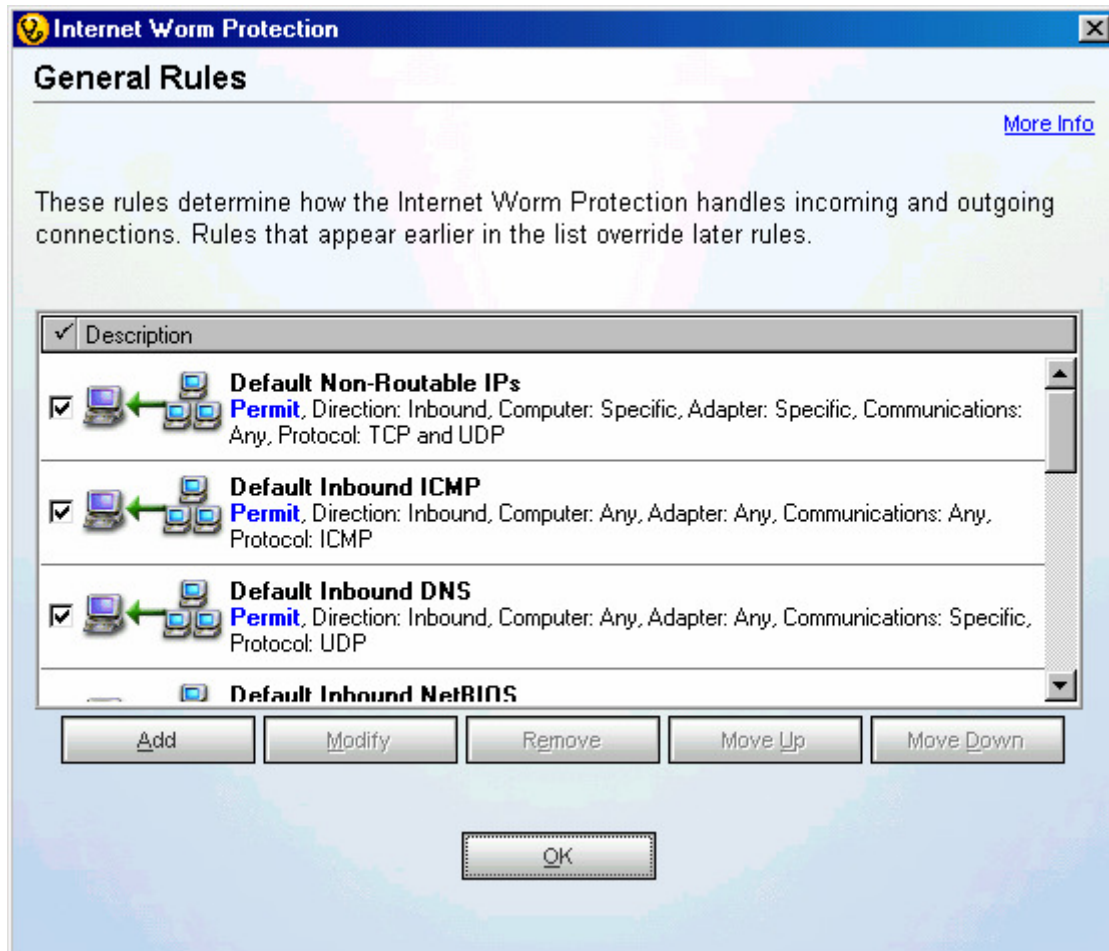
Internet Worm Protection

General Rules

More Info

These rules determine how the Internet Worm Protection handles incoming and outgoing connections. Rules that appear earlier in the list override later rules.

✓ Description

Default Non-Routable IPs
Permit, Direction: Inbound, Computer: Specific, Adapter: Specific, Communications: Any, Protocol: TCP and UDP

Default Inbound ICMP
Permit, Direction: Inbound, Computer: Any, Adapter: Any, Communications: Any, Protocol: ICMP

Default Inbound DNS
Permit, Direction: Inbound, Computer: Any, Adapter: Any, Communications: Specific, Protocol: UDP

Default Inbound NetBIOS

Add

Modify

Remove

Move Up

Move Down

OK